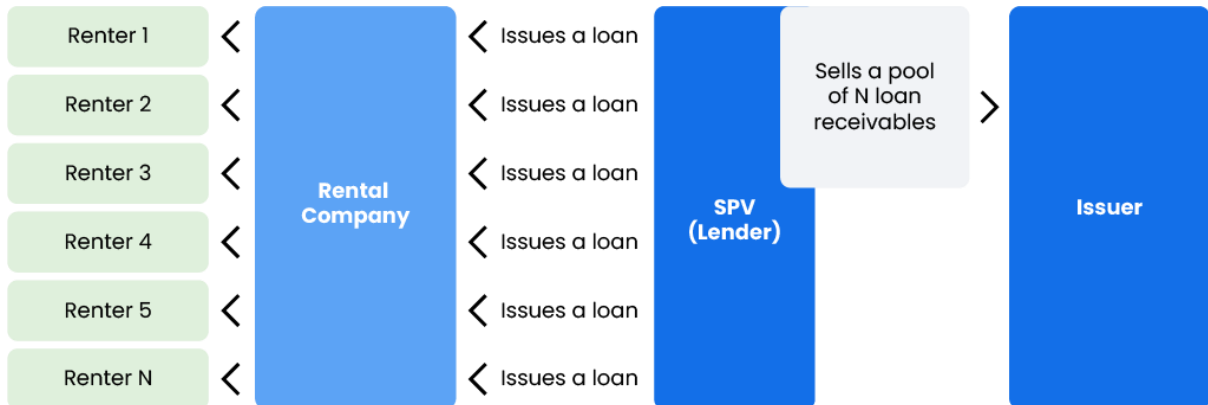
Renter 1
Renter 2
Renter 3
Renter 4
Renter 5
Renter N

Rental Company

Issues a loan
Issues a loan
Issues a loan
Issues a loan
Issues a loan
Issues a loan

SPV (Lender)

Sells a pool of N loan receivables

Issuer